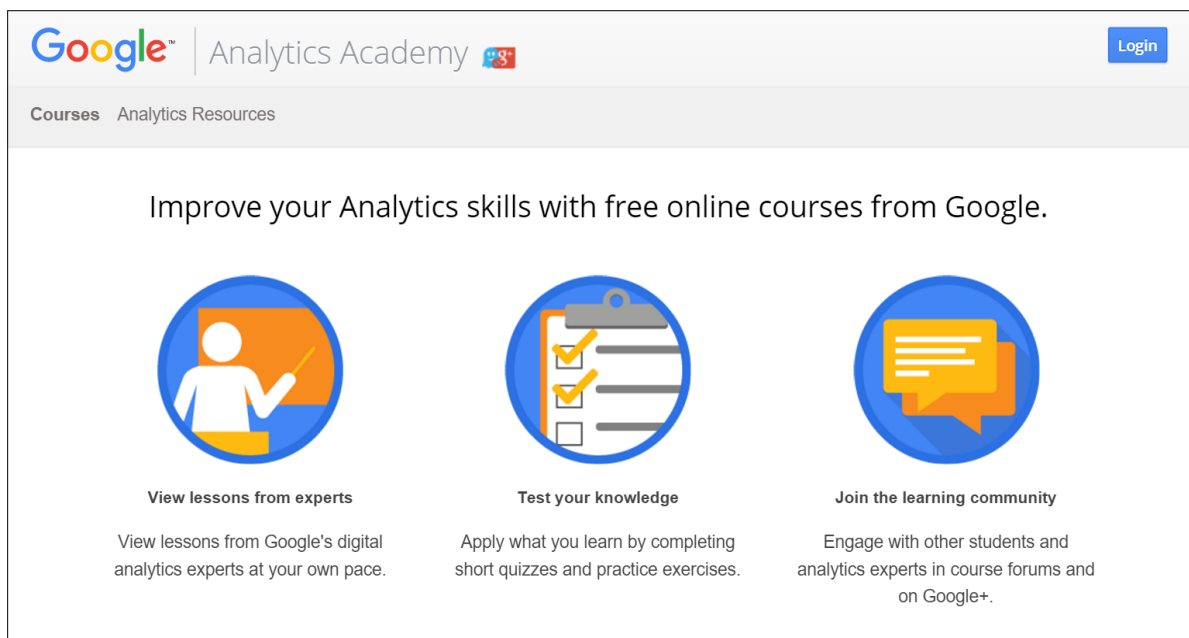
Google™ Analytics Academy g+

Login

Courses Analytics Resources

Improve your Analytics skills with free online courses from Google.

View lessons from experts

View lessons from Google's digital analytics experts at your own pace.

Test your knowledge

Apply what you learn by completing short quizzes and practice exercises.

Join the learning community

Engage with other students and analytics experts in course forums and on Google+.